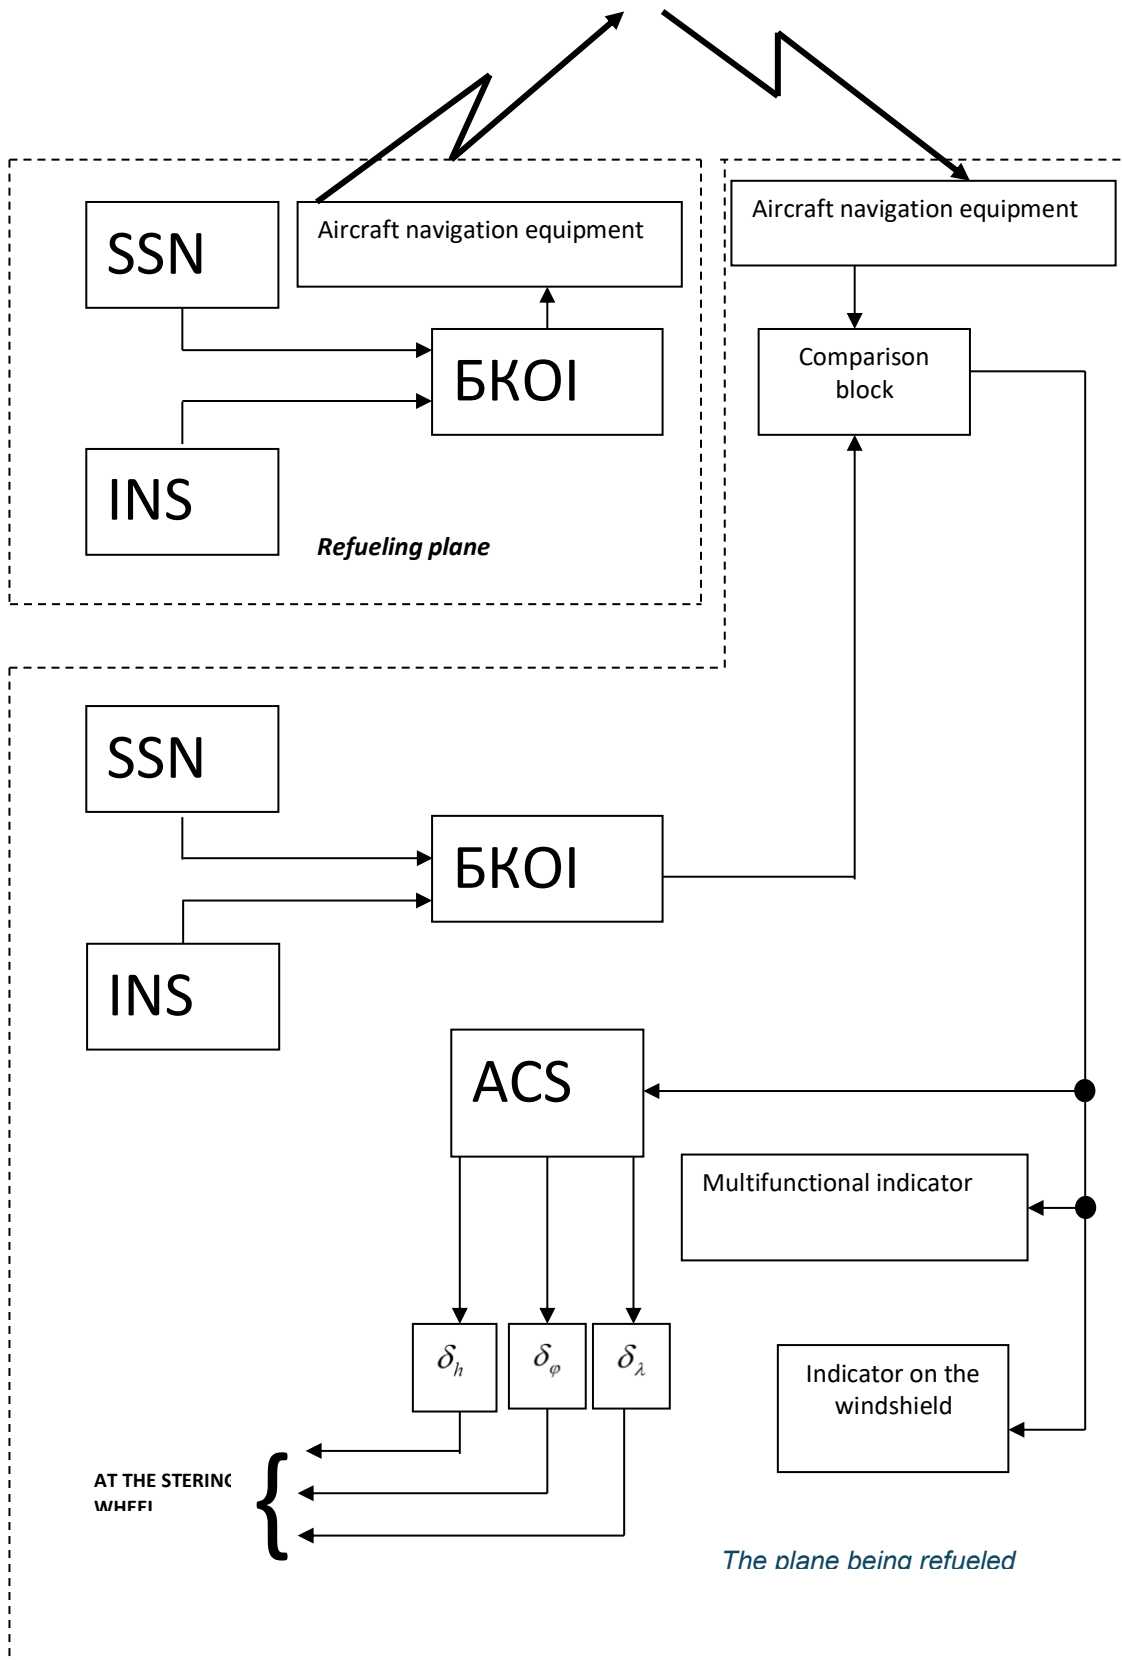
SSN

Aircraft navigation equipment

БКОІ

INS

Refueling plane

Aircraft navigation equipment

Comparison block

SSN

БКОІ

INS

ACS

Multifunctional indicator

$\delta_h$

$\delta_\varphi$

$\delta_\lambda$

Indicator on the windshield

AT THE STERING WHEEL

The plane being refueled